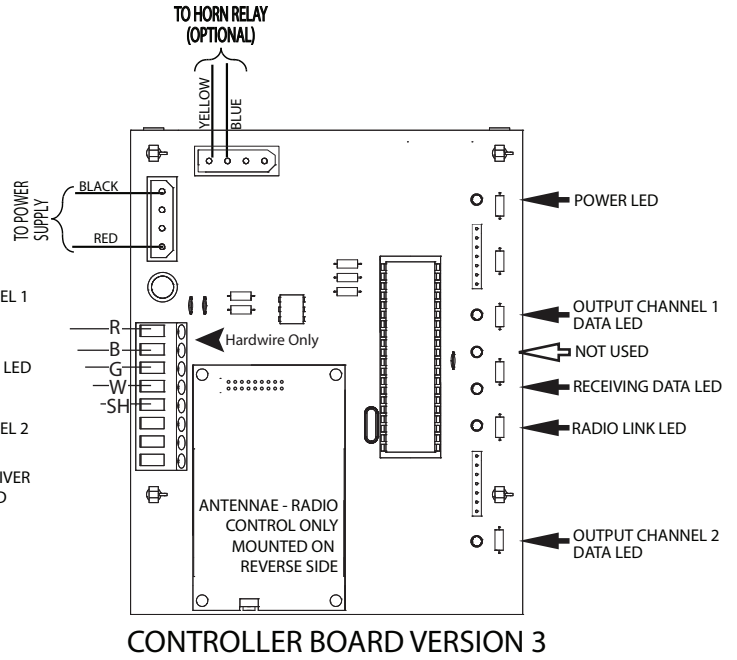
TO HORN RELAY
(OPTIONAL)

YELLOW
BLUE

TO POWER SUPPLY

BLACK

RED

EL 1

LED

EL 2

IVER
D

R
B
G
W
SH

Hardwire Only

ANTENNAE - RADIO CONTROL ONLY MOUNTED ON REVERSE SIDE

POWER LED

OUTPUT CHANNEL 1 DATA LED

NOT USED

RECEIVING DATA LED

RADIO LINK LED

OUTPUT CHANNEL 2 DATA LED

CONTROLLER BOARD VERSION 3